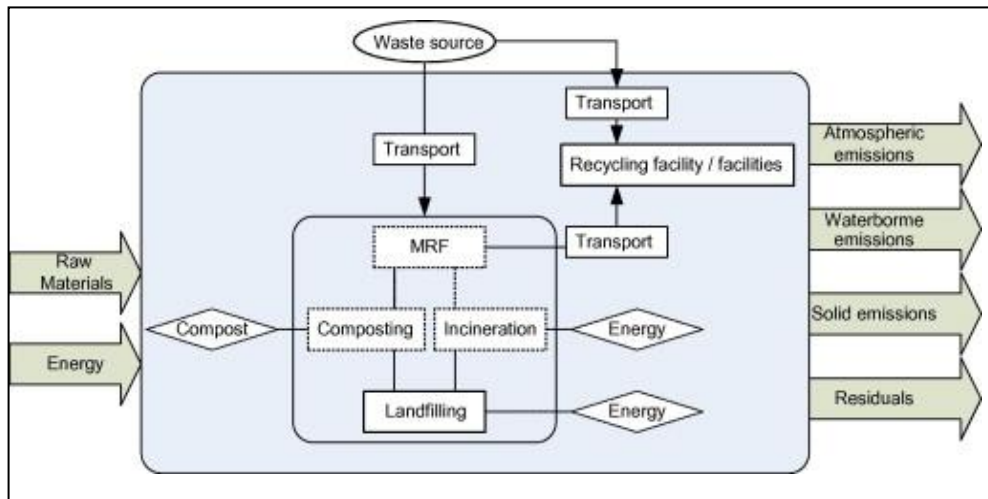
Waste source

Transport

Transport

Recycling facility / facilities

MRF

Transport

Raw Materials

Energy

Compost

Composting

Incineration

Energy

Landfilling

Energy

Atmospheric emissions

Waterborne emissions

Solid emissions

Residuals